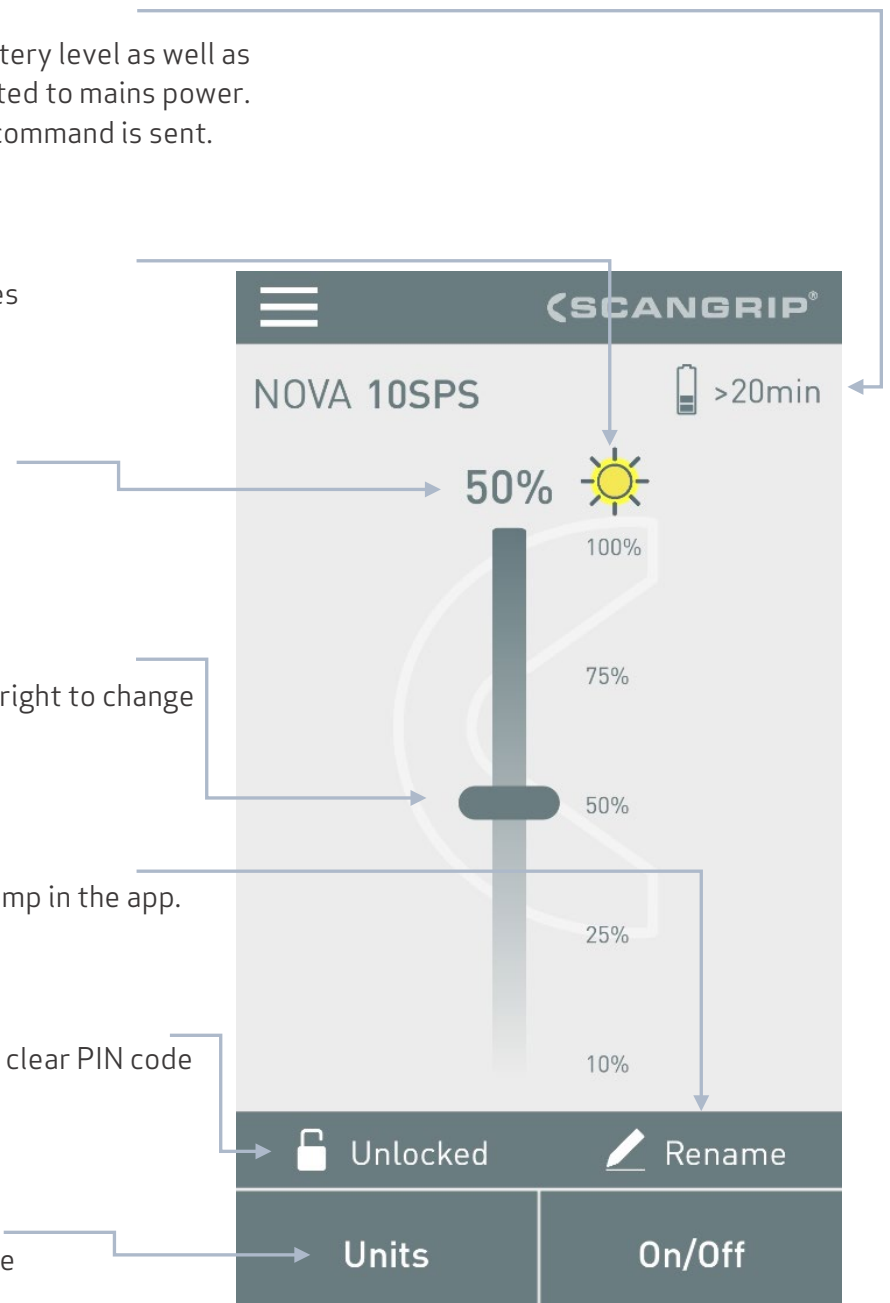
tery level as well as
ted to mains power.
command is sent.

es

right to change

mp in the app.

clear PIN code

e

SCANGRIP®

NOVA 10SPS

>20min

50%

100%

75%

50%

25%

10%

Unlocked

Rename

Units

On/Off